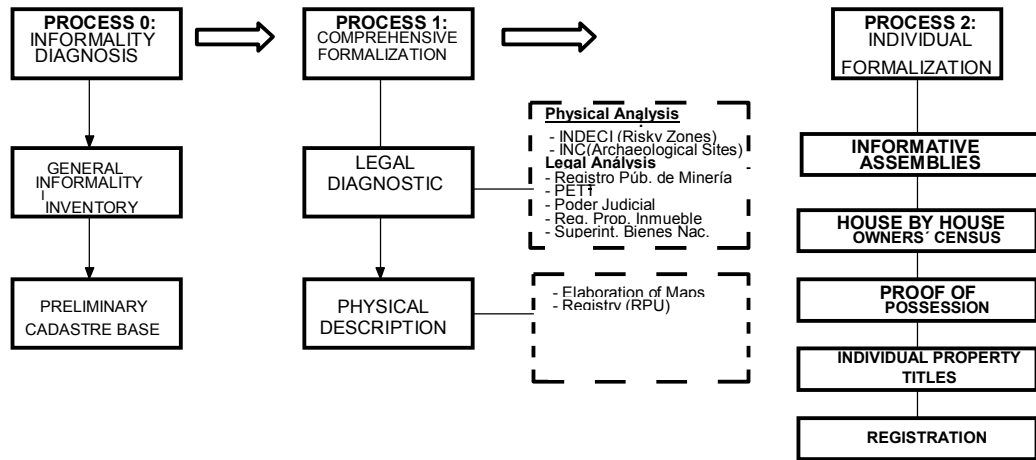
PROCESS 0:
INFORMALITY DIAGNOSIS

GENERAL INFORMALITY INVENTORY

PRELIMINARY CADASTRE BASE

PROCESS 1:
COMPREHENSIVE FORMALIZATION

LEGAL DIAGNOSTIC

PHYSICAL DESCRIPTION

Physical Analysis
- INDECI (Risky Zones)
- INC(Archaeological Sites)
Legal Analysis
- Registro Púb. de Minería
- PETT
- Poder Judicial
- Reg. Prop. Inmueble
- Superint. Bienes Nac.

- Elaboration of Maps
- Registry (RPU)

PROCESS 2:
INDIVIDUAL FORMALIZATION

INFORMATIVE ASSEMBLIES

HOUSE BY HOUSE OWNERS´ CENSUS

PROOF OF POSSESSION

INDIVIDUAL PROPERTY TITLES

REGISTRATION